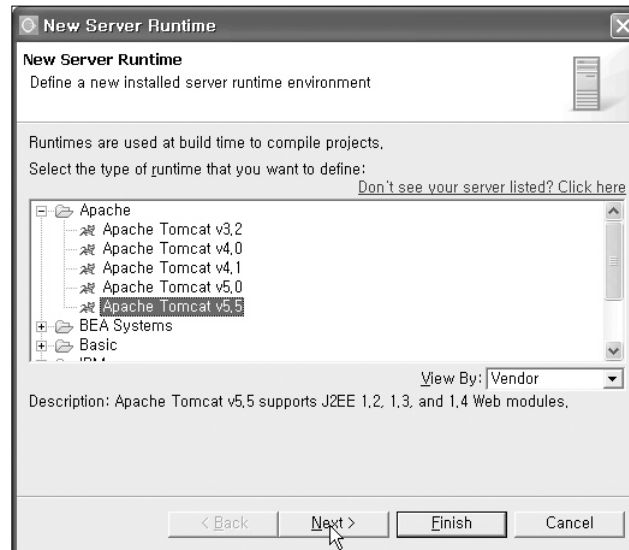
New Server Runtime

New Server Runtime

Define a new installed server runtime environment

Runtimes are used at build time to compile projects,

Select the type of runtime that you want to define:

Don't see your server listed? Click here

Apache
Apache Tomcat v3,2
Apache Tomcat v4,0
Apache Tomcat v4,1
Apache Tomcat v5,0
Apache Tomcat v5,5
BEA Systems
Basic
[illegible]

View By: Vendor

Description: Apache Tomcat v5,5 supports J2EE 1,2, 1,3, and 1,4 Web modules,

< Back | Next > | Finish | Cancel